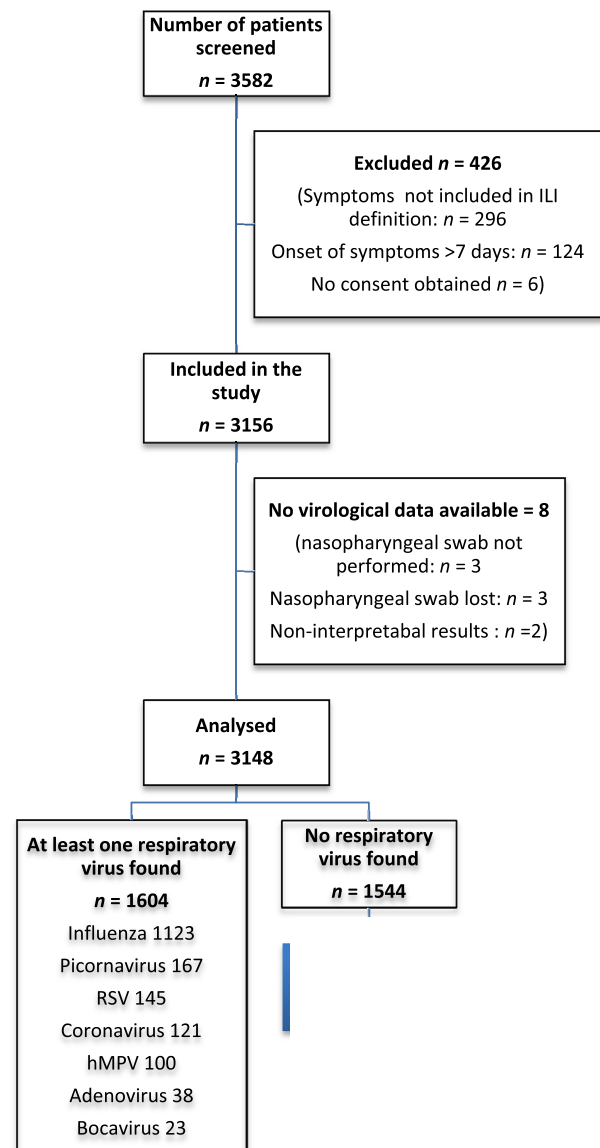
Number of patients screened
*n* = 3582

Excluded *n* = 426
(Symptoms not included in ILI definition: *n* = 296
Onset of symptoms >7 days: *n* = 124
No consent obtained *n* = 6)

Included in the study
*n* = 3156

No virological data available = 8
(nasopharyngeal swab not performed: *n* = 3
Nasopharyngeal swab lost: *n* = 3
Non-interpretabal results : *n* =2)

Analysed
*n* = 3148

At least one respiratory virus found
*n* = 1604
Influenza 1123
Picornavirus 167
RSV 145
Coronavirus 121
hMPV 100
Adenovirus 38
Bocavirus 23

No respiratory virus found
*n* = 1544